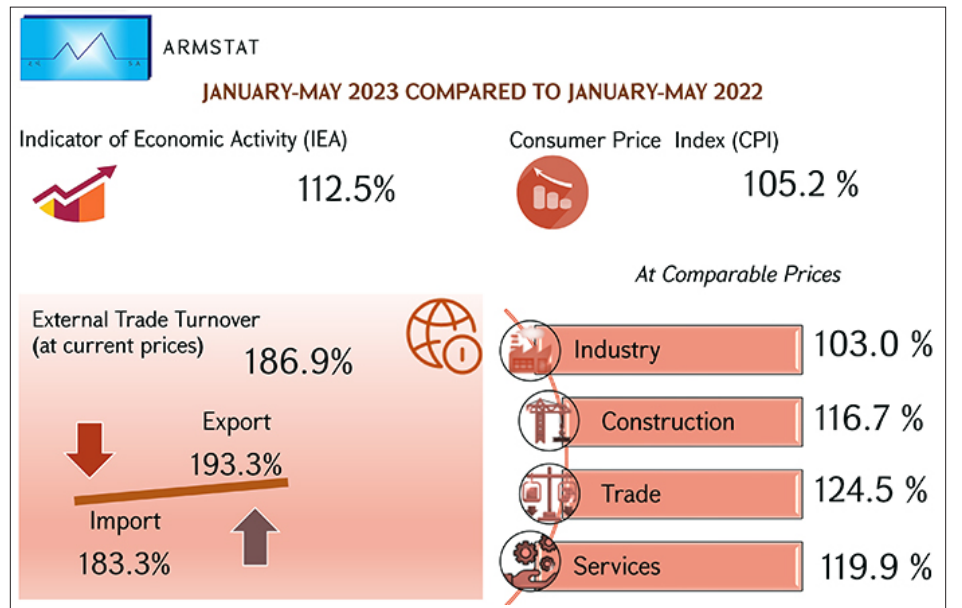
ARMSTAT

JANUARY-MAY 2023 COMPARED TO JANUARY-MAY 2022

Indicator of Economic Activity (IEA)

112.5%

Consumer Price Index (CPI)

105.2 %

At Comparable Prices

External Trade Turnover (at current prices)

186.9%

Export

193.3%

Import

183.3%

Industry 103.0 %

Construction 116.7 %

Trade 124.5 %

Services 119.9 %